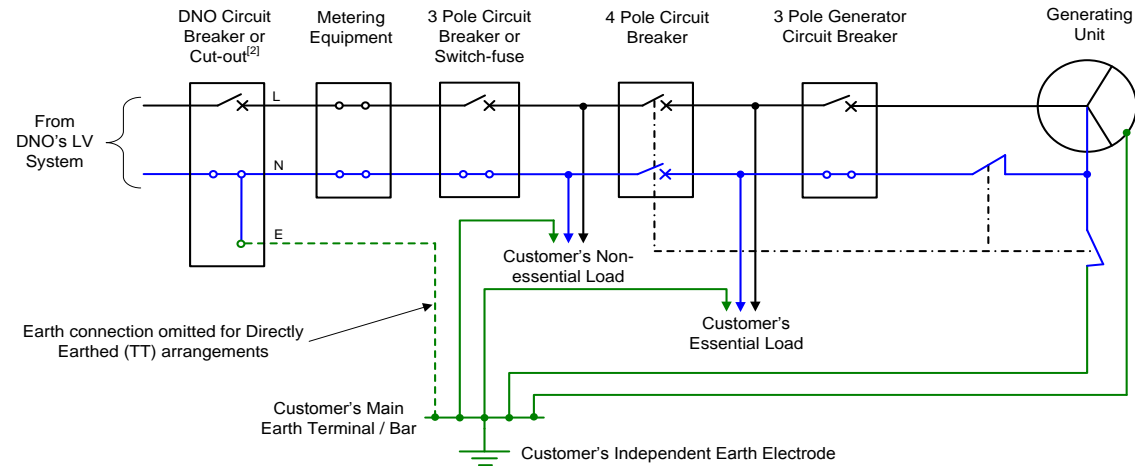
DNO Circuit Breaker or Cut-out$^{[2]}$

Metering Equipment

3 Pole Circuit Breaker or Switch-fuse

4 Pole Circuit Breaker

3 Pole Generator Circuit Breaker

Generating Unit

From DNO's LV System

L

N

E

Customer's Non-essential Load

Customer's Essential Load

Earth connection omitted for Directly Earthed (TT) arrangements

Customer's Main Earth Terminal / Bar

Customer's Independent Earth Electrode